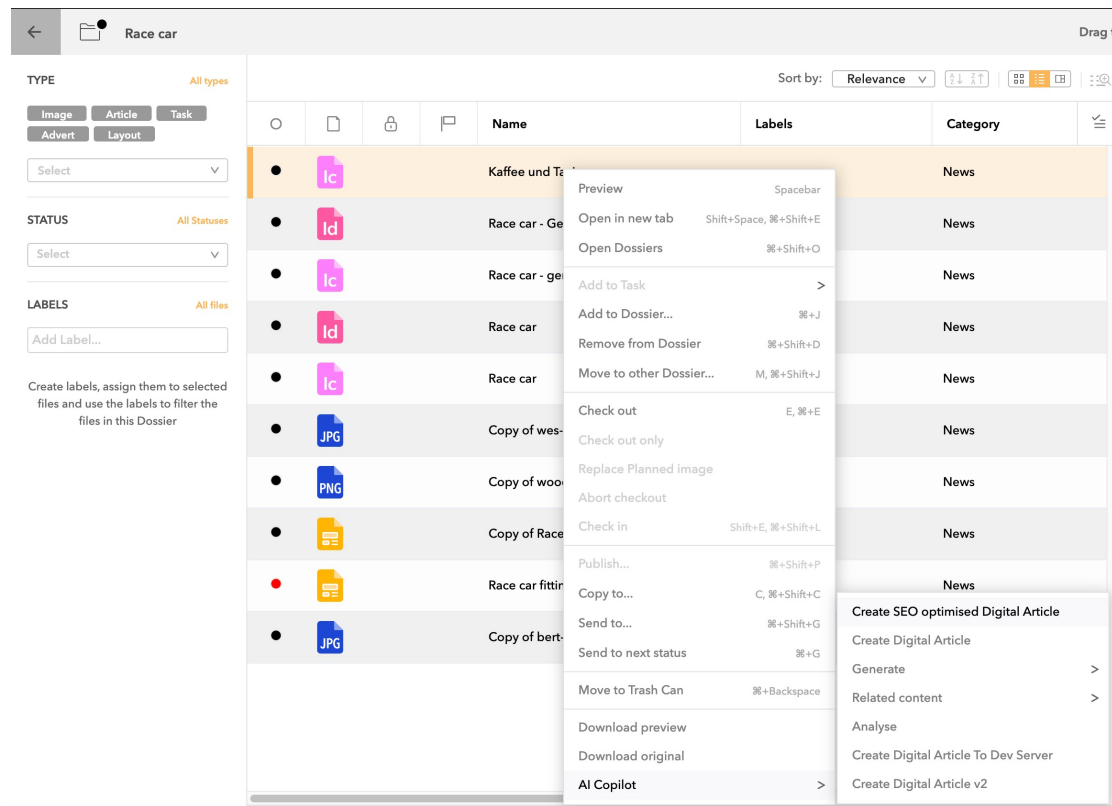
Race car

Drag

TYPE All types

Image Article Task Advert Layout

Select

STATUS All Statuses

Select

LABELS All files

Add Label...

Create labels, assign them to selected files and use the labels to filter the files in this Dossier

Sort by: Relevance

| | | | | Name | Labels | Category |
|---|---|---|---|---|---|---|
| ● | Ic | | | Kaffee und Ta | | News |
| ● | Id | | | Race car - Ge | | News |
| ● | Ic | | | Race car - ge | | News |
| ● | Id | | | Race car | | News |
| ● | Ic | | | Race car | | News |
| ● | JPG | | | Copy of wes- | | News |
| ● | PNG | | | Copy of woo | | News |
| ● | | | | Copy of Race | | News |
| ● | | | | Race car fittin | | News |
| ● | JPG | | | Copy of bert- | | |

Preview Spacebar
Open in new tab Shift+Space, ⌘+Shift+E
Open Dossiers ⌘+Shift+O
Add to Task >
Add to Dossier... ⌘+J
Remove from Dossier ⌘+Shift+D
Move to other Dossier... M, ⌘+Shift+J
Check out E, ⌘+E
Check out only
Replace Planned image
Abort checkout
Check in Shift+E, ⌘+Shift+L
Publish... ⌘+Shift+P
Copy to... C, ⌘+Shift+C
Send to... ⌘+Shift+G
Send to next status ⌘+G
Move to Trash Can ⌘+Backspace
Download preview
Download original
AI Copilot >

Create SEO optimised Digital Article
Create Digital Article
Generate >
Related content >
Analyse
Create Digital Article To Dev Server
Create Digital Article v2